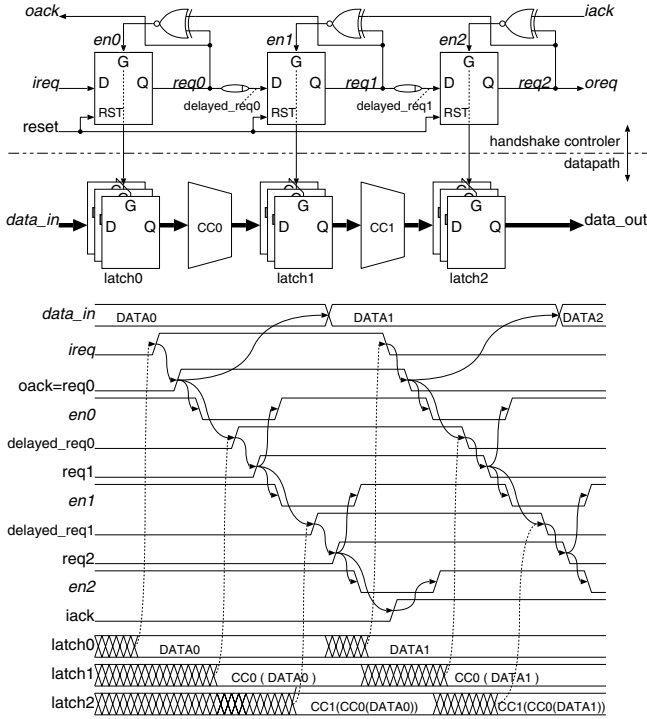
oack
iack
en0
en1
en2
G
G
G
ireq
D
Q
req0
D
Q
req1
D
Q
req2
oreq
delayed_req0
delayed_req1
RST
RST
RST
reset
handshake controler
datapath
G
G
G
data_in
D
Q
CC0
D
Q
CC1
D
Q
data_out
latch0
latch1
latch2

data_in
DATA0
DATA1
DATA2
ireq
oack=req0
en0
delayed_req0
req1
en1
delayed_req1
req2
en2
iack
latch0
DATA0
DATA1
latch1
CC0 ( DATA0 )
CC0 ( DATA1 )
latch2
CC1(CC0(DATA0))
CC1(CC0(DATA1))